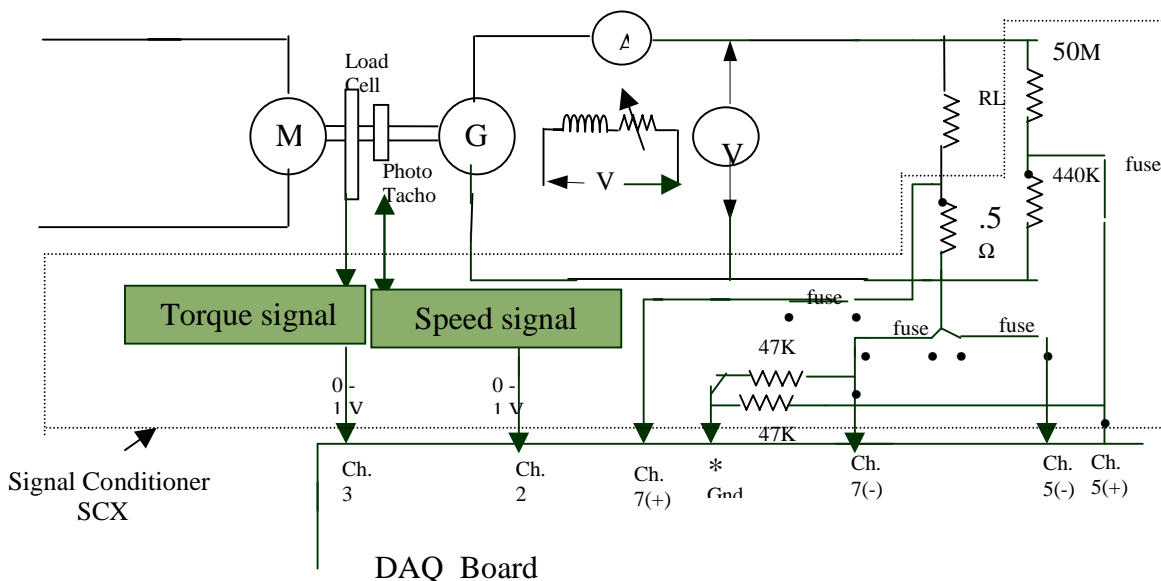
Load Cell

M

G

A

V

V

RL

50M

440K

fuse

.5 Ω

Photo Tacho

Torque signal

Speed signal

fuse

fuse

fuse

47K

47K

0 - 1 V

0 - 1 V

Signal Conditioner SCX

Ch. 3

Ch. 2

Ch. 7(+)

* Gnd

Ch. 7(-)

Ch. 5(-)

Ch. 5(+)

DAQ Board